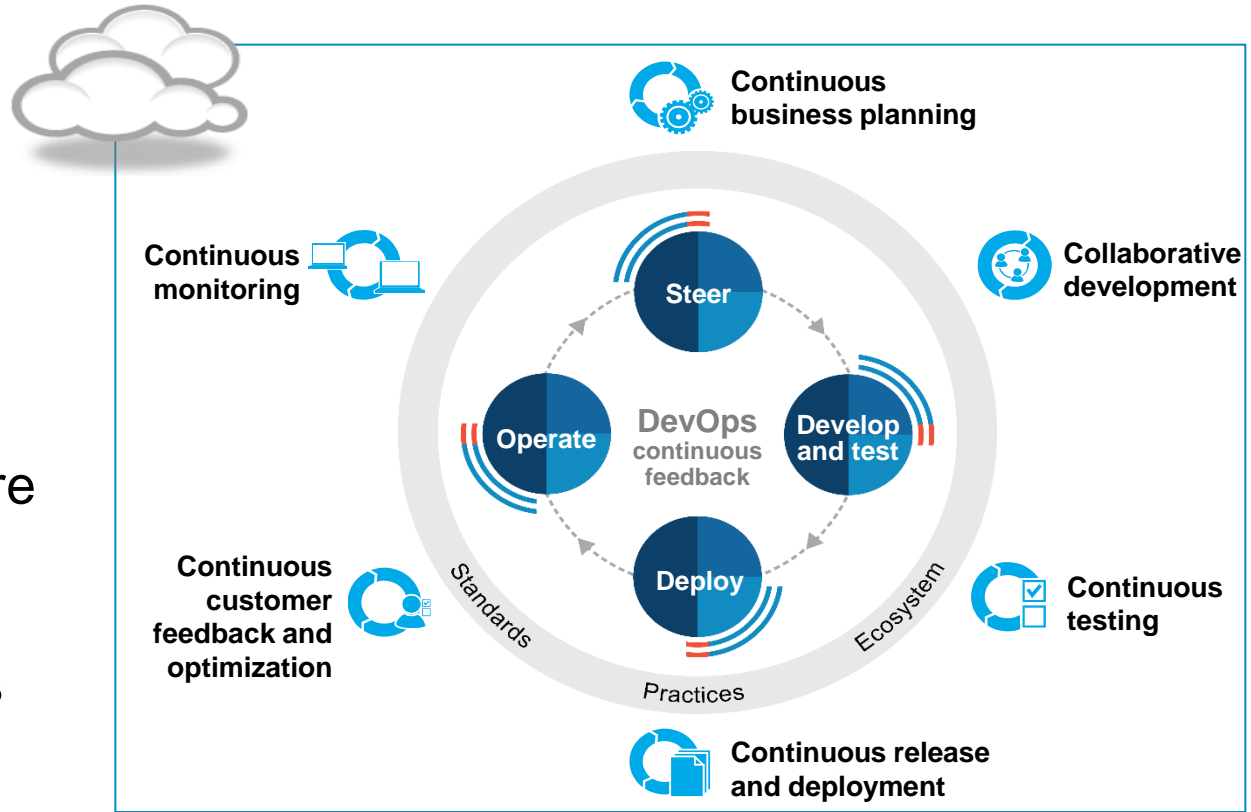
re

Continuous business planning

Continuous monitoring

Collaborative development

Steer

Operate

DevOps continuous feedback

Develop and test

Deploy

Standards

Ecosystem

Practices

Continuous customer feedback and optimization

Continuous testing

Continuous release and deployment